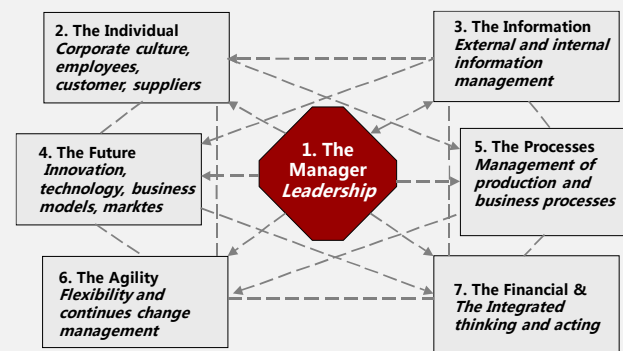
2. The Individual
Corporate culture, employees, customer, suppliers

3. The Information
External and internal information management

1. The Manager
Leadership

4. The Future
Innovation, technology, business models, marktes

5. The Processes
Management of production and business processes

6. The Agility
Flexibility and continues change management

7. The Financial &
The Integrated thinking and acting